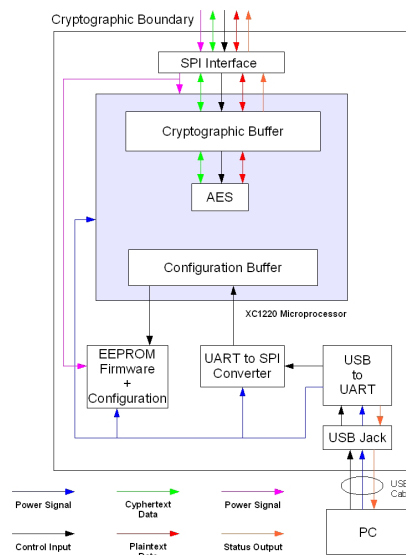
Cryptographic Boundary

SPI Interface

Cryptographic Buffer

AES

Configuration Buffer

XC1220 Microprocessor

EEPROM Firmware + Configuration

UART to SPI Converter

USB to UART

USB Jack

USB Cab

PC

Power Signal

Cyphertext Data

Power Signal

Control Input

Plaintext Data

Status Output